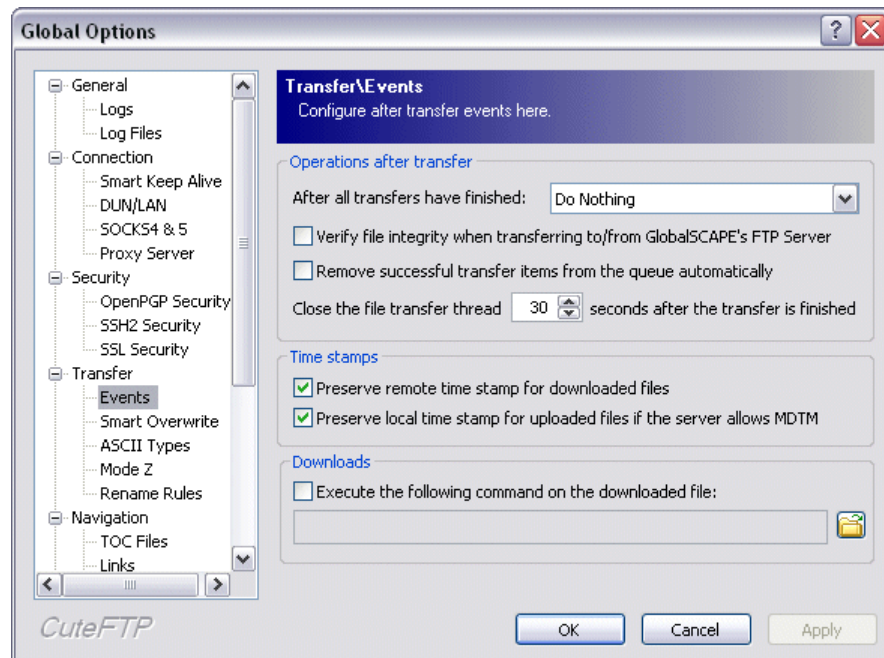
Global Options

General
Logs
Log Files
Connection
Smart Keep Alive
DUN/LAN
SOCKS4 & 5
Proxy Server
Security
OpenPGP Security
SSH2 Security
SSL Security
Transfer
Events
Smart Overwrite
ASCII Types
Mode Z
Rename Rules
Navigation
TOC Files
Links

Transfer\Events
Configure after transfer events here.

Operations after transfer
After all transfers have finished: Do Nothing
Verify file integrity when transferring to/from GlobalSCAPE's FTP Server
Remove successful transfer items from the queue automatically
Close the file transfer thread 30 seconds after the transfer is finished

Time stamps
Preserve remote time stamp for downloaded files
Preserve local time stamp for uploaded files if the server allows MDTM

Downloads
Execute the following command on the downloaded file:

CuteFTP
OK Cancel Apply